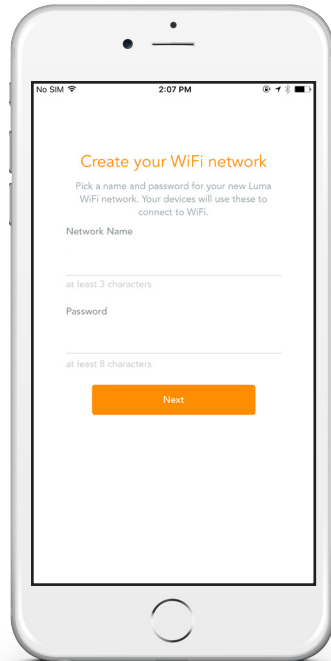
No SIM
2:07 PM

Create your WiFi network

Pick a name and password for your new Luma WiFi network. Your devices will use these to connect to WiFi.

Network Name

at least 3 characters

Password

at least 8 characters

Next